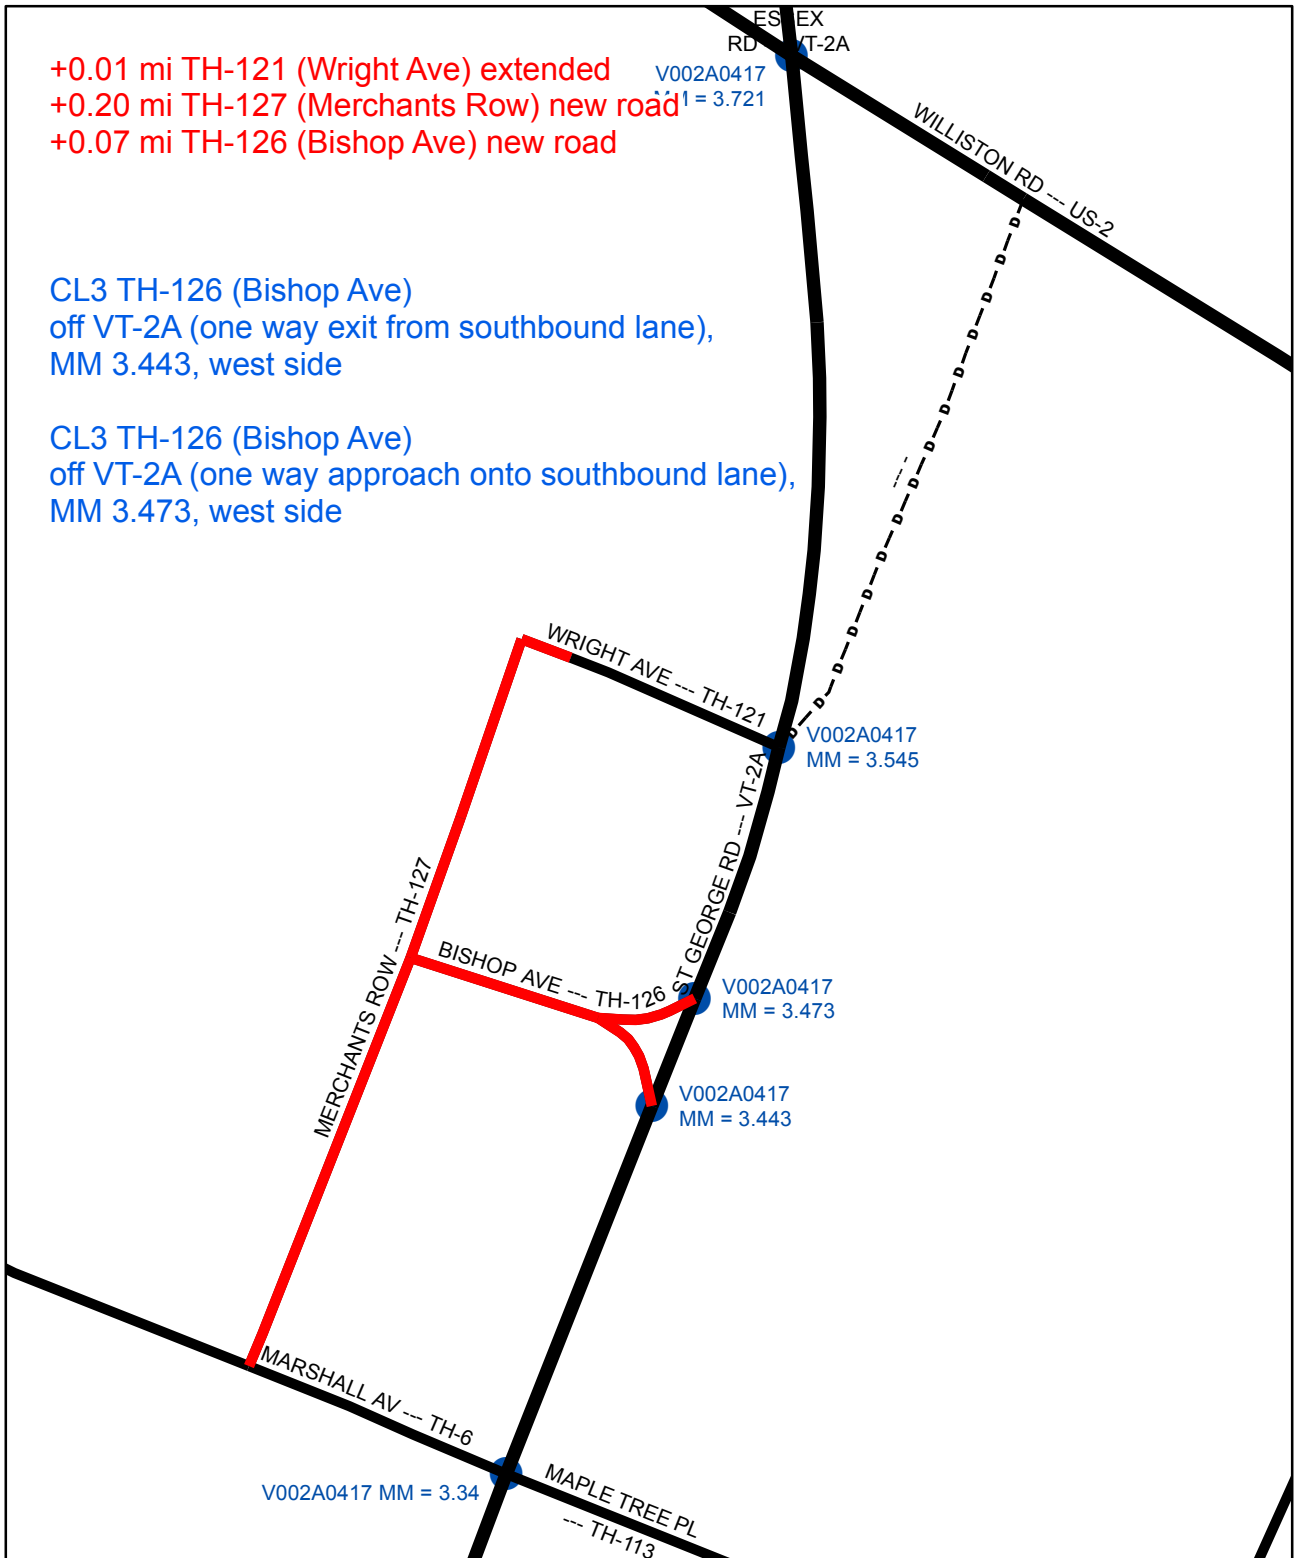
+0.01 mi TH-121 (Wright Ave) extended
+0.20 mi TH-127 (Merchants Row) new road
+0.07 mi TH-126 (Bishop Ave) new road

ESSEX RD VT-2A
V002A0417 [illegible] = 3.721

WILLISTON RD --- US-2

CL3 TH-126 (Bishop Ave)
off VT-2A (one way exit from southbound lane),
MM 3.443, west side

CL3 TH-126 (Bishop Ave)
off VT-2A (one way approach onto southbound lane),
MM 3.473, west side

WRIGHT AVE --- TH-121
V002A0417
MM = 3.545

ST GEORGE RD --- VT-2A

MERCHANTS ROW --- TH-127

BISHOP AVE --- TH-126
V002A0417
MM = 3.473

V002A0417
MM = 3.443

MARSHALL AV --- TH-6
V002A0417 MM = 3.34
MAPLE TREE PL --- TH-113